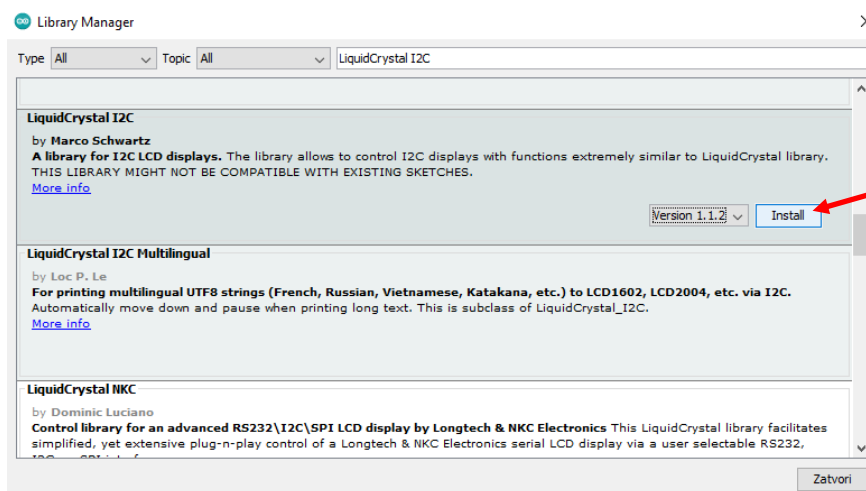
Library Manager

Type All Topic All LiquidCrystal I2C

LiquidCrystal I2C
by Marco Schwartz
A library for I2C LCD displays. The library allows to control I2C displays with functions extremely similar to LiquidCrystal library. THIS LIBRARY MIGHT NOT BE COMPATIBLE WITH EXISTING SKETCHES.
More info

Version 1.1.2 Install

LiquidCrystal I2C Multilingual
by Loc P. Le
For printing multilingual UTF8 strings (French, Russian, Vietnamese, Katakana, etc.) to LCD1602, LCD2004, etc. via I2C. Automatically move down and pause when printing long text. This is subclass of LiquidCrystal_I2C.
More info

LiquidCrystal NKC
by Dominic Luciano
Control library for an advanced RS232\I2C\SPI LCD display by Longtech & NKC Electronics This LiquidCrystal library facilitates simplified, yet extensive plug-n-play control of a Longtech & NKC Electronics serial LCD display via a user selectable RS232, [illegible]

Zatvori